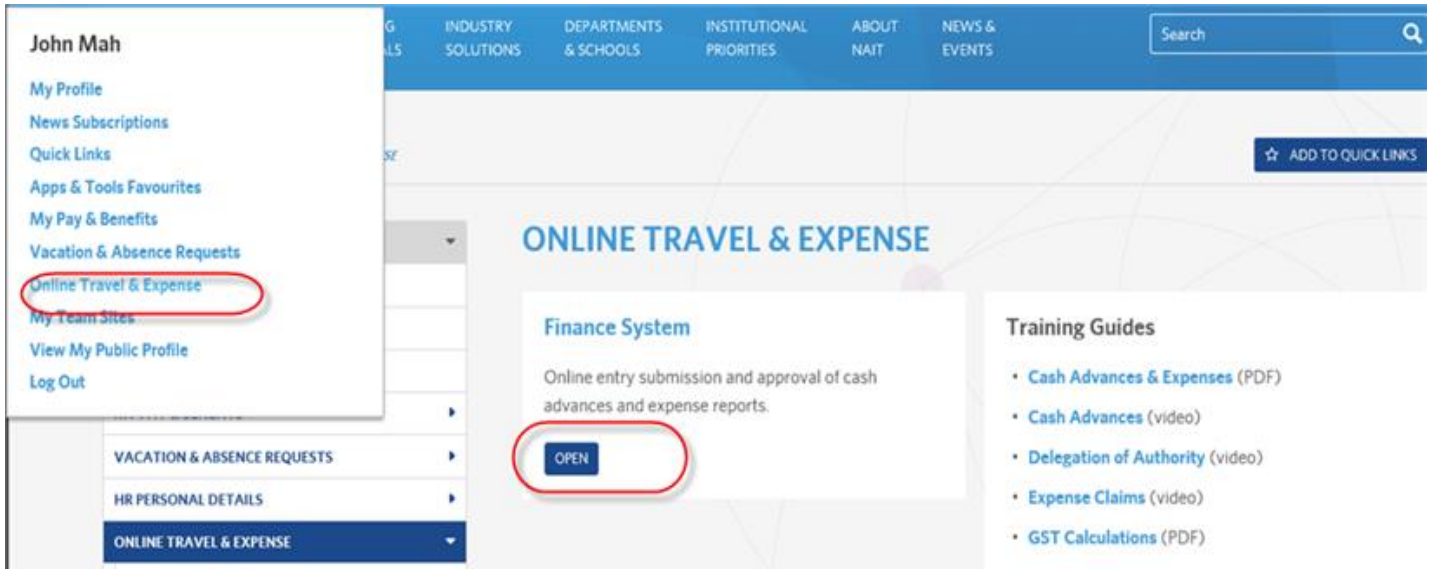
John Mah

My Profile
News Subscriptions
Quick Links
Apps & Tools Favourites
My Pay & Benefits
Vacation & Absence Requests
Online Travel & Expense
My Team Sites
View My Public Profile
Log Out

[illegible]G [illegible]LS

INDUSTRY SOLUTIONS

DEPARTMENTS & SCHOOLS

INSTITUTIONAL PRIORITIES

ABOUT NAIT

NEWS & EVENTS

Search

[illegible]se

ADD TO QUICK LINKS

VACATION & ABSENCE REQUESTS

HR PERSONAL DETAILS

ONLINE TRAVEL & EXPENSE

ONLINE TRAVEL & EXPENSE

Finance System

Online entry submission and approval of cash advances and expense reports.

OPEN

Training Guides

• Cash Advances & Expenses (PDF)
• Cash Advances (video)
• Delegation of Authority (video)
• Expense Claims (video)
• GST Calculations (PDF)